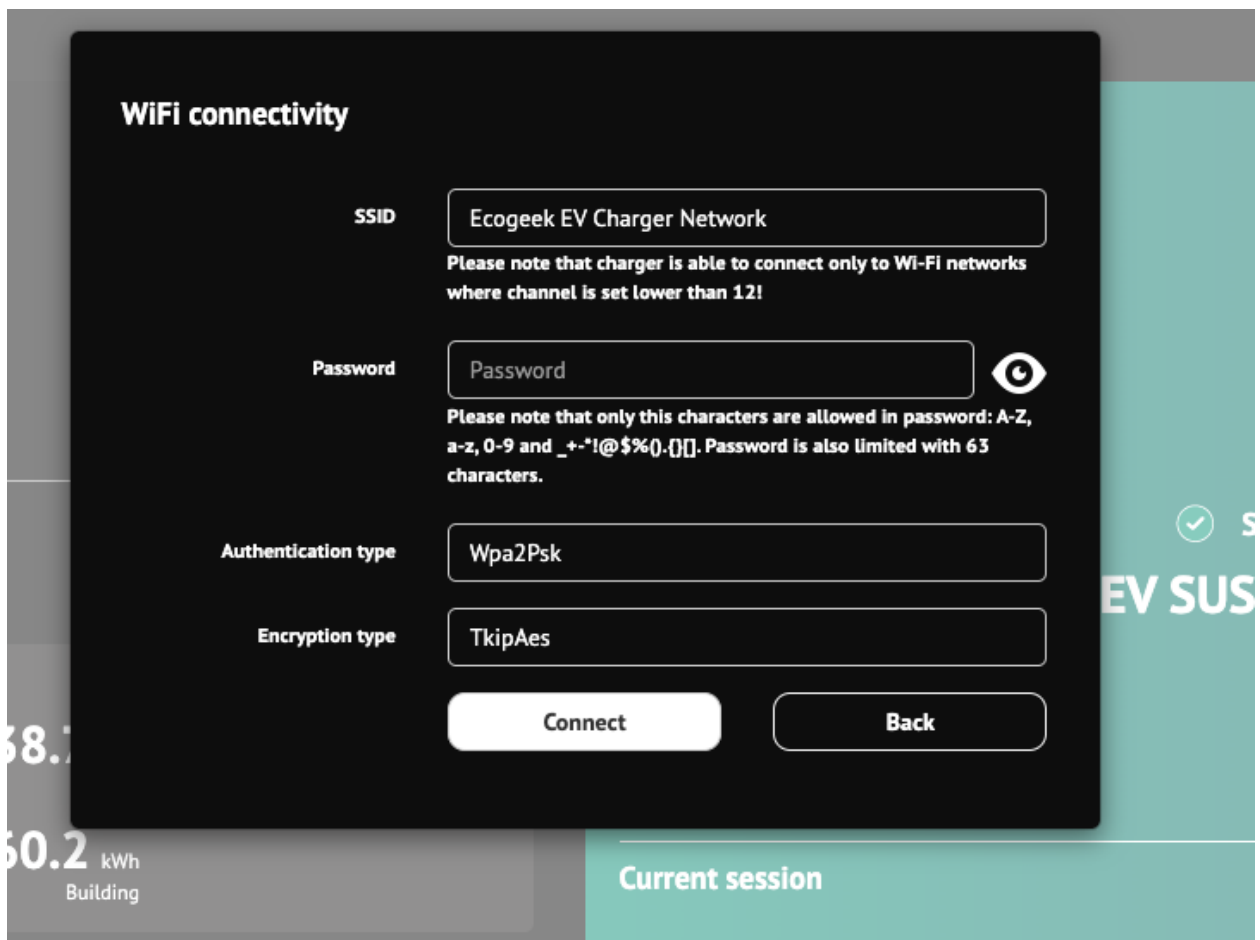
WiFi connectivity

SSID

Ecogeek EV Charger Network

Please note that charger is able to connect only to Wi-Fi networks where channel is set lower than 12!

Password

Password

Please note that only this characters are allowed in password: A-Z, a-z, 0-9 and _+-*!@$%().{}[]. Password is also limited with 63 characters.

Authentication type

Wpa2Psk

Encryption type

TkipAes

Connect

Back

S

EV SUS

38.7

60.2 kWh

Building

Current session